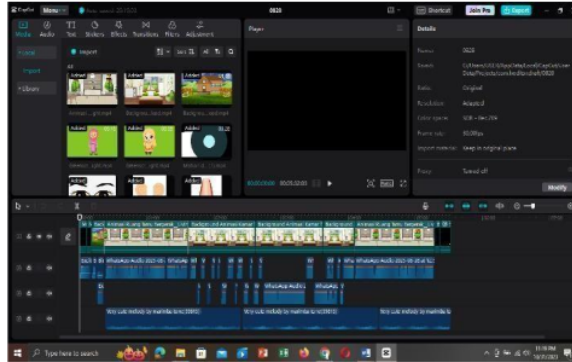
CapCut Menu Auto saved 20:10:23 0828 Shortcut Join Pro Export

Media Audio Text Stickers Effects Transitions Filters Adjustment

Local Import Library

Import

All

Added Added Added

Added Added Added

Added Added Added

Player

Details

Name: 0828

Saved: C:/Users/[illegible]/AppData/Local/CapCut/User Data/Projects/com.lveditor.draft/0828

Ratio: Original

Resolution: Adapted

Color space: SDR - Rec.709

Frame rate: 30.00fps

Import method: Keep in original place

Proxy: Turned off

Modify

00:00:00:00 00:05:32:03

Ratio

Very cute melody by mathilda tunes 2023

Very cute melody by mathilda tunes 2023

Type here to search

11:18 PM 10/21/2023